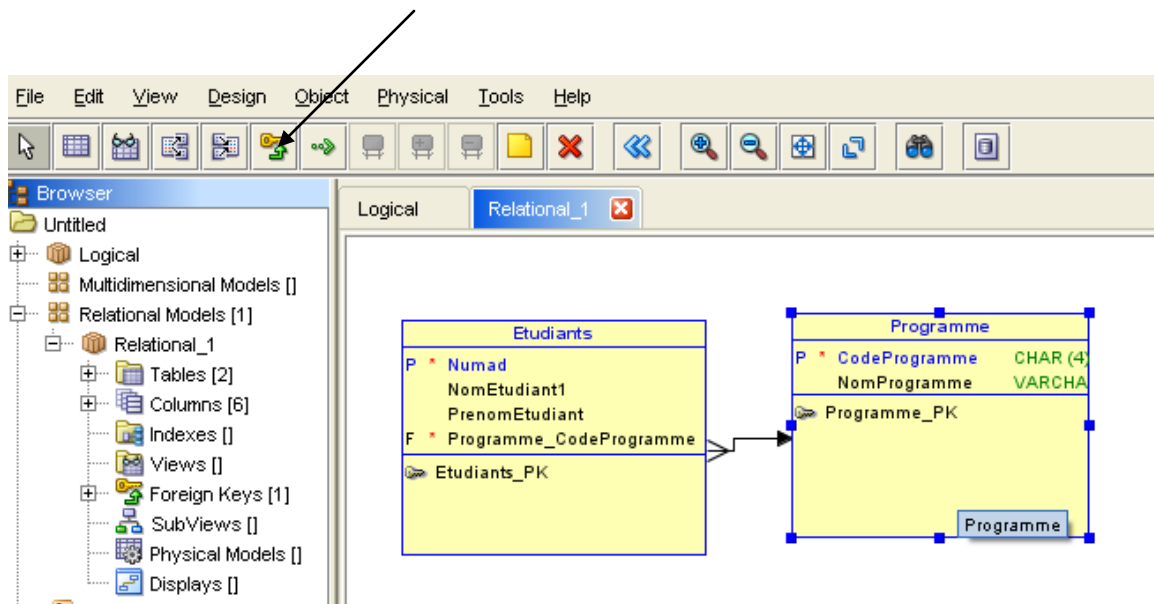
File Edit View Design Object Physical Tools Help

Browser

Untitled
Logical
Multidimensional Models []
Relational Models [1]
Relational_1
Tables [2]
Columns [6]
Indexes []
Views []
Foreign Keys [1]
SubViews []
Physical Models []
Displays []

Logical | Relational_1

Etudiants
P * Numad
NomEtudiant1
PrenomEtudiant
F * Programme_CodeProgramme
Etudiants_PK

Programme
P * CodeProgramme CHAR (4)
NomProgramme VARCHA
Programme_PK

Programme